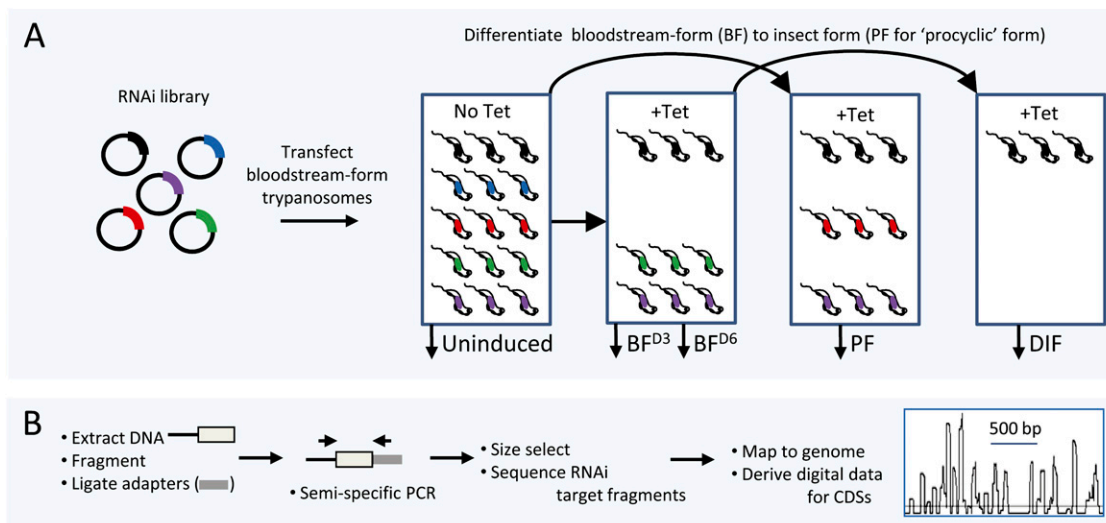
A

Differentiate bloodstream-form (BF) to insect form (PF for 'procyclic' form)

RNAi library

Transfect bloodstream-form trypanosomes

No Tet

+Tet

+Tet

+Tet

Uninduced

BF$^{D3}$

BF$^{D6}$

PF

DIF

B

• Extract DNA
• Fragment
• Ligate adapters ( )

• Semi-specific PCR

• Size select
• Sequence RNAi target fragments

• Map to genome
• Derive digital data for CDSs

500 bp